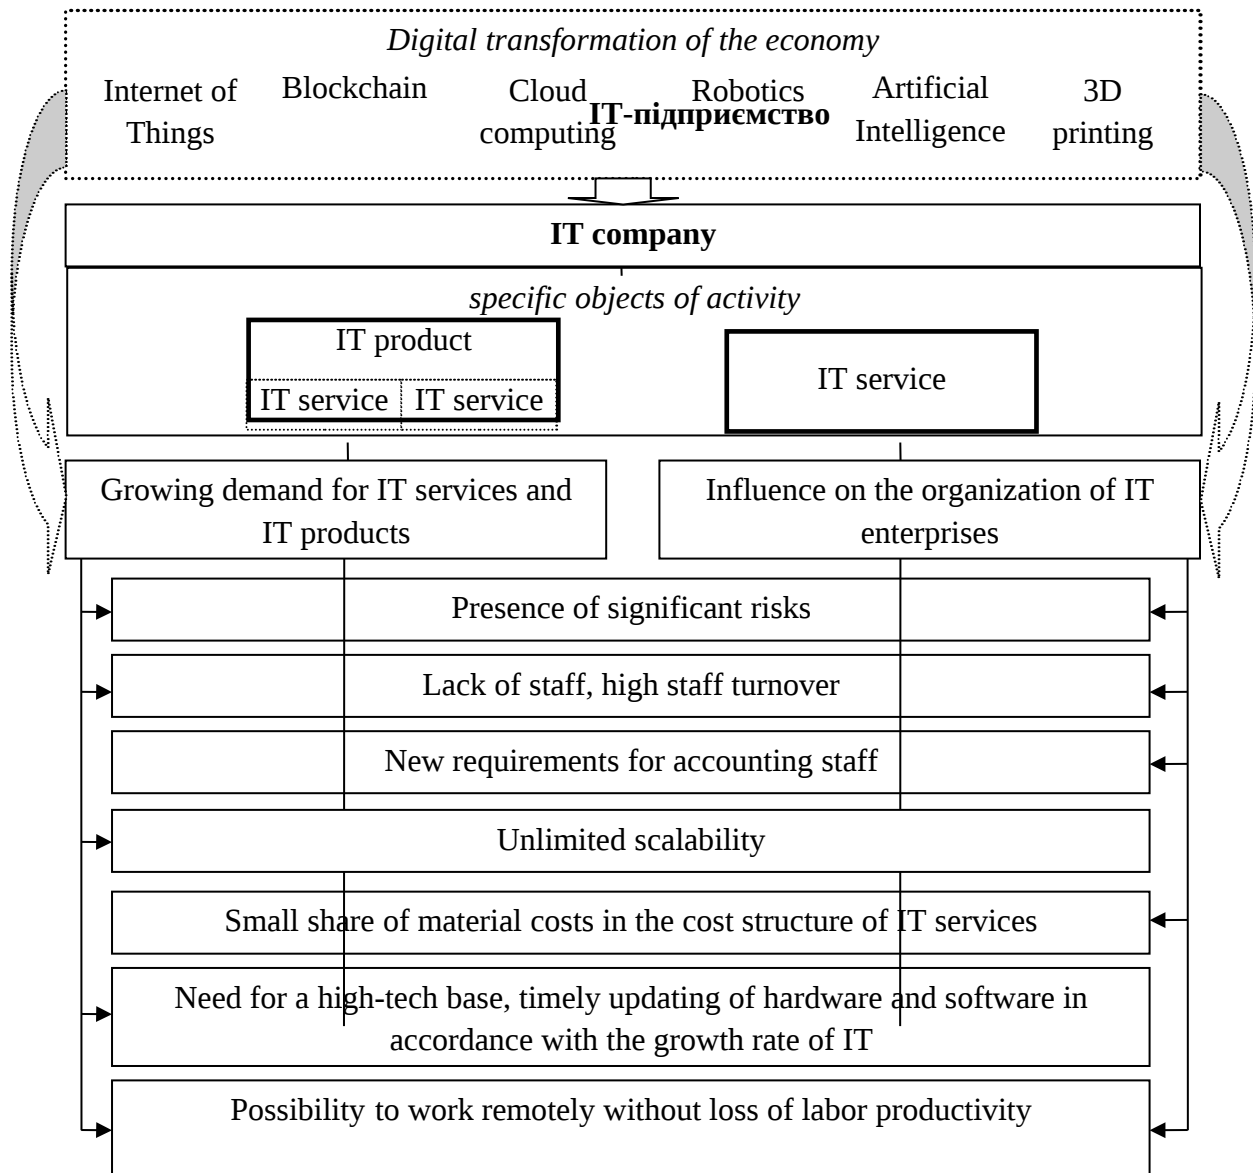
*Digital transformation of the economy*

Internet of Things

Blockchain

Cloud computing

IT-підприємство

Robotics

Artificial Intelligence

3D printing

**IT company**

*specific objects of activity*

IT product

IT service

IT service

IT service

Growing demand for IT services and IT products

Influence on the organization of IT enterprises

Presence of significant risks

Lack of staff, high staff turnover

New requirements for accounting staff

Unlimited scalability

Small share of material costs in the cost structure of IT services

Need for a high-tech base, timely updating of hardware and software in accordance with the growth rate of IT

Possibility to work remotely without loss of labor productivity